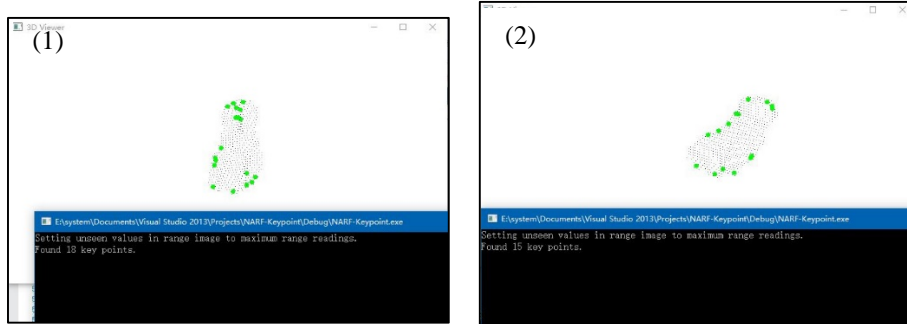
3D Viewer
(1)

E:\system\Documents\Visual Studio 2013\Projects\NARF-Keypoint\Debug\NARF-Keypoint.exe
Setting unseen values in range image to maximum range readings.
Found 18 key points.

(2)

E:\system\Documents\Visual Studio 2013\Projects\NARF-Keypoint\Debug\NARF-Keypoint.exe
Setting unseen values in range image to maximum range readings.
Found 15 key points.